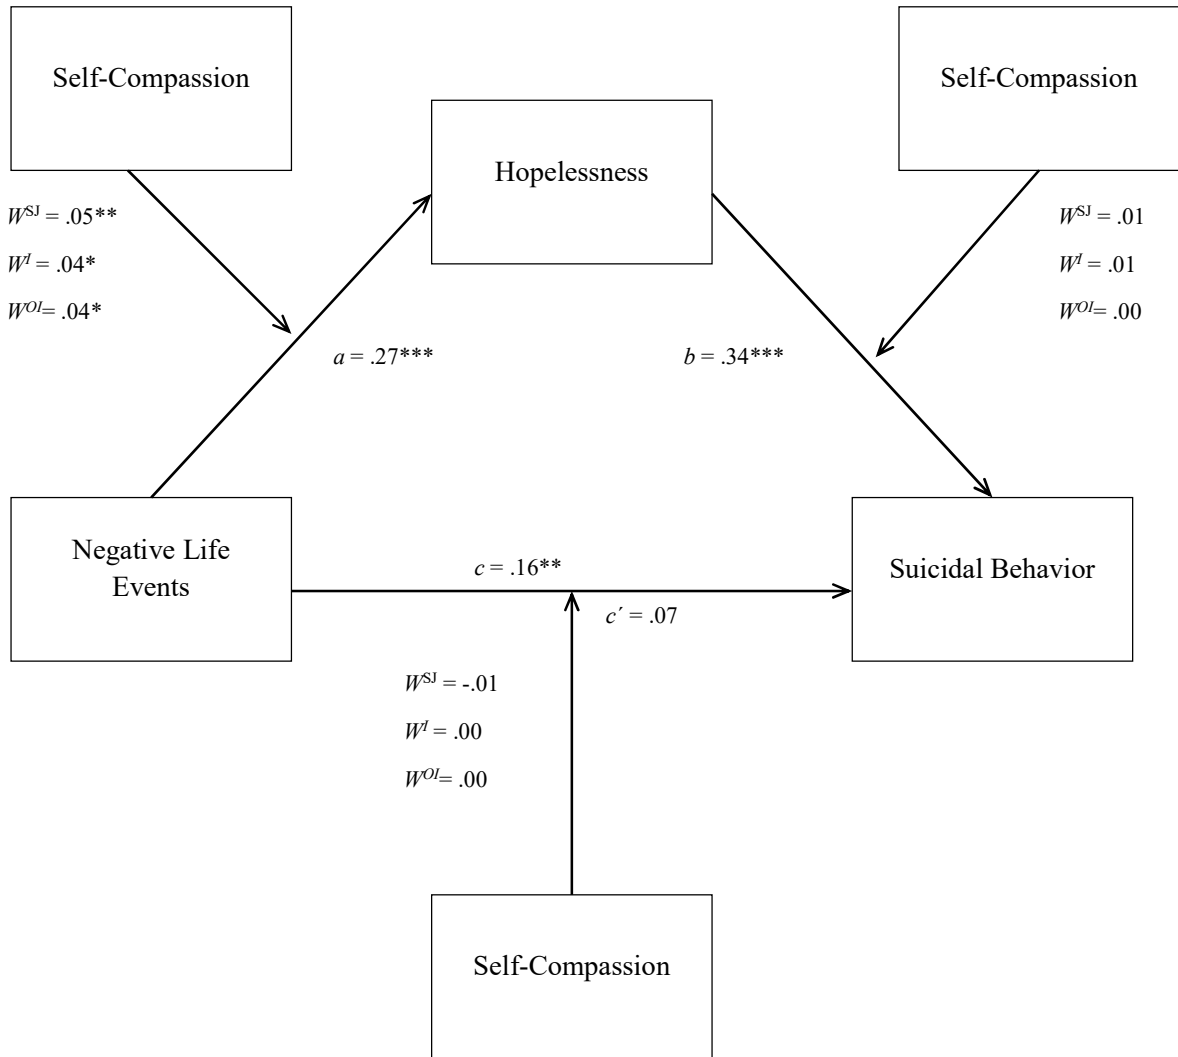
Self-Compassion

Hopelessness

Self-Compassion

$W^{SJ}$ = .05**

$W^{I}$ = .04*

$W^{OI}$= .04*

$W^{SJ}$ = .01

$W^{I}$ = .01

$W^{OI}$= .00

$a$ = .27***

$b$ = .34***

Negative Life Events

$c$ = .16**

$c'$ = .07

Suicidal Behavior

$W^{SJ}$ = -.01

$W^{I}$ = .00

$W^{OI}$= .00

Self-Compassion